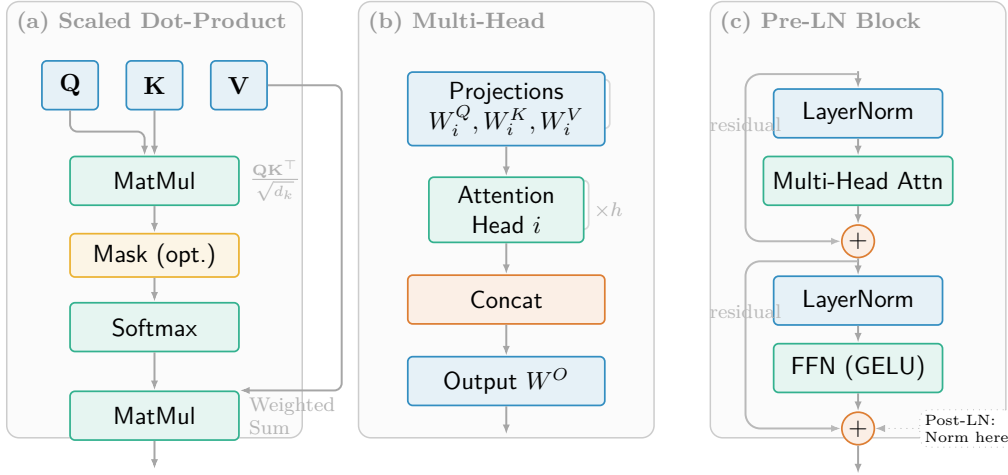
(a) Scaled Dot-Product

$\mathbf{Q}$

$\mathbf{K}$

$\mathbf{V}$

MatMul

$\frac{\mathbf{QK}^\top}{\sqrt{d_k}}$

Mask (opt.)

Softmax

MatMul

Weighted Sum

(b) Multi-Head

Projections $W_i^Q, W_i^K, W_i^V$

Attention Head $i$

$\times h$

Concat

Output $W^O$

(c) Pre-LN Block

residual

LayerNorm

Multi-Head Attn

$+$

residual

LayerNorm

FFN (GELU)

$+$

Post-LN: Norm here